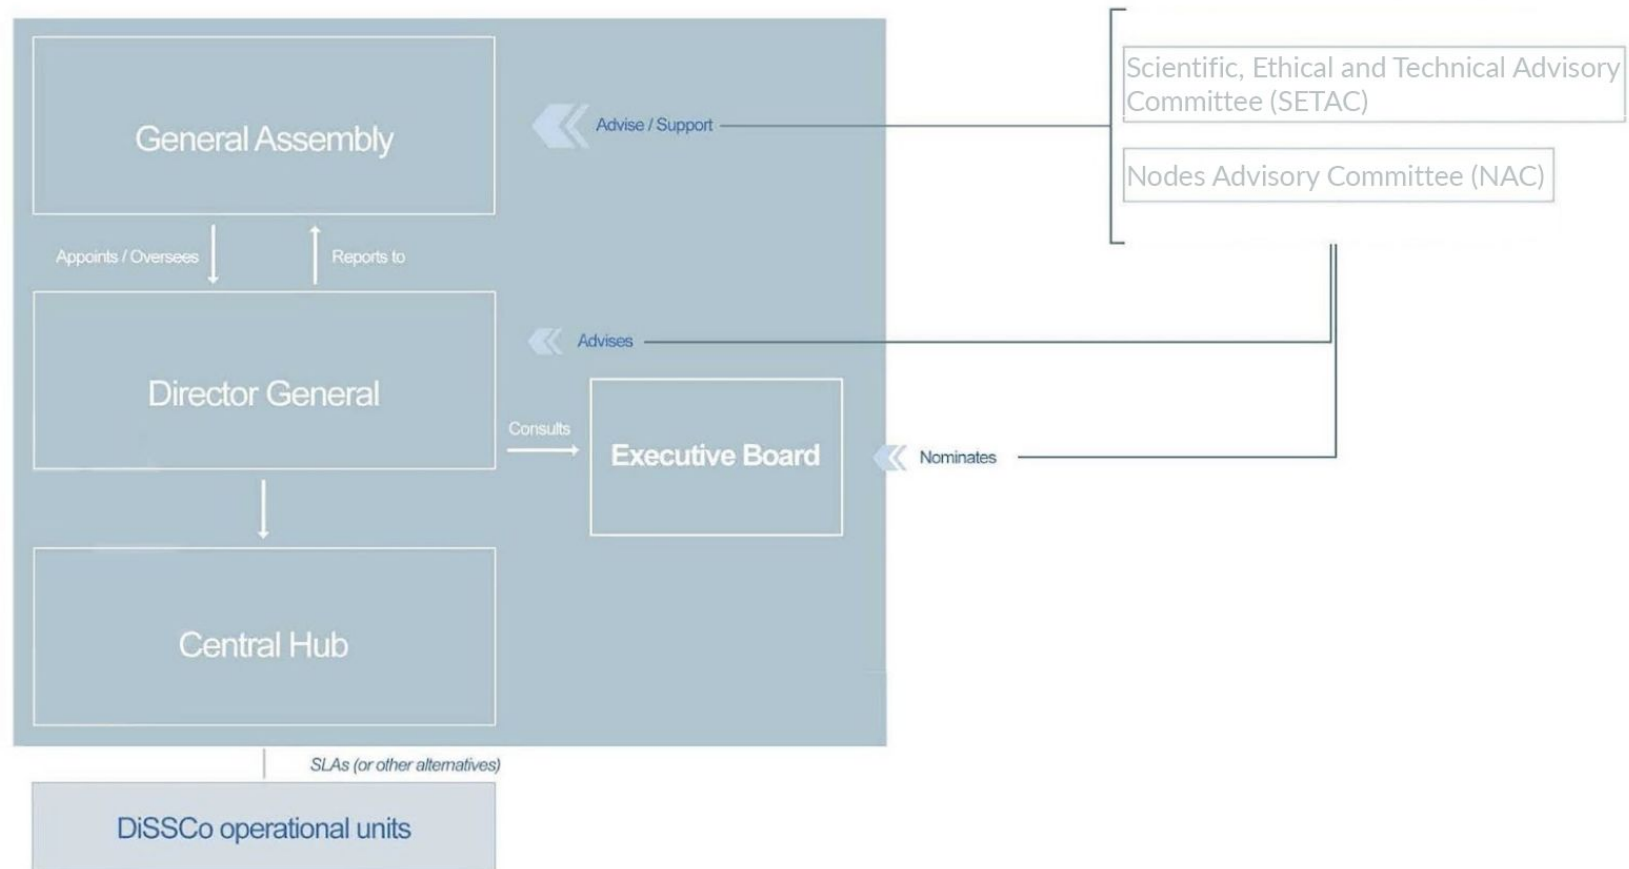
General Assembly

Advise / Support

Scientific, Ethical and Technical Advisory Committee (SETAC)

Nodes Advisory Committee (NAC)

Appoints / Oversees

Reports to

Advises

Director General

Consults

Executive Board

Nominates

Central Hub

SLAs (or other alternatives)

DiSSCo operational units